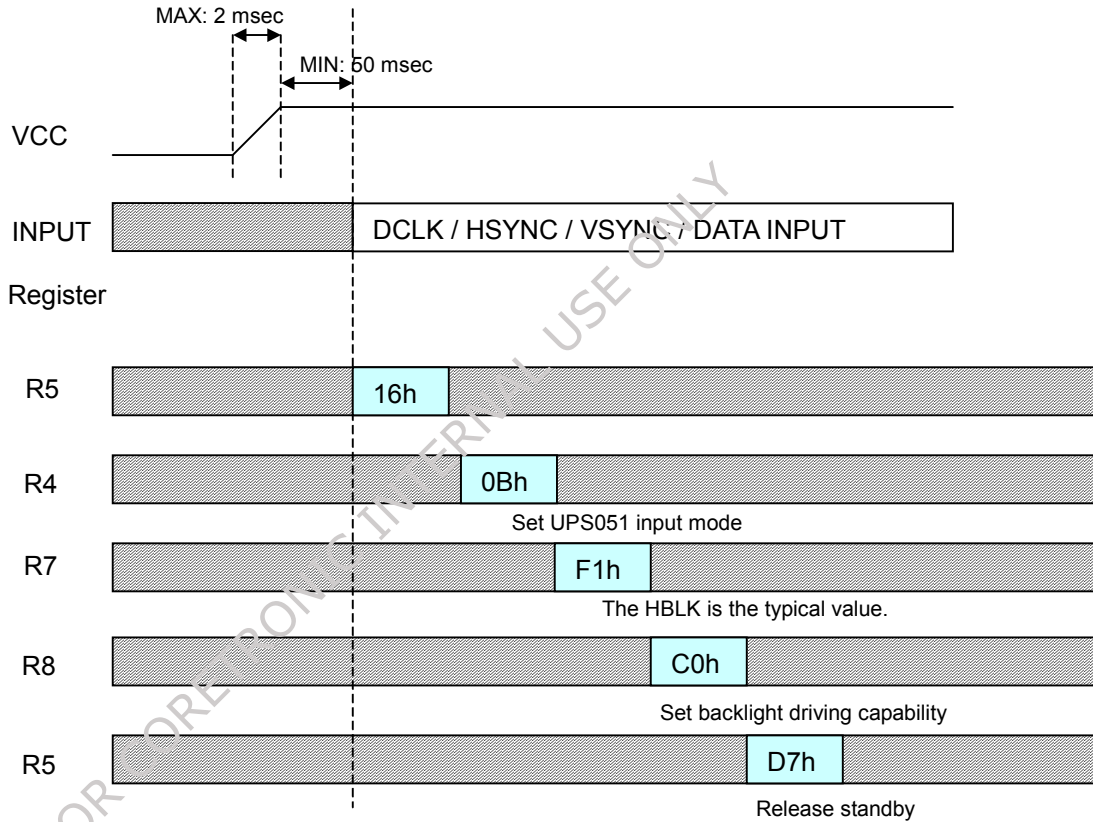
MAX: 2 msec

MIN: 50 msec

VCC

INPUT

DCLK / HSYNC / VSYNC / DATA INPUT

Register

R5

16h

R4

0Bh

Set UPS051 input mode

R7

F1h

The HBLK is the typical value.

R8

C0h

Set backlight driving capability

R5

D7h

Release standby

FOR CORETRONIC INTERNAL USE ONLY